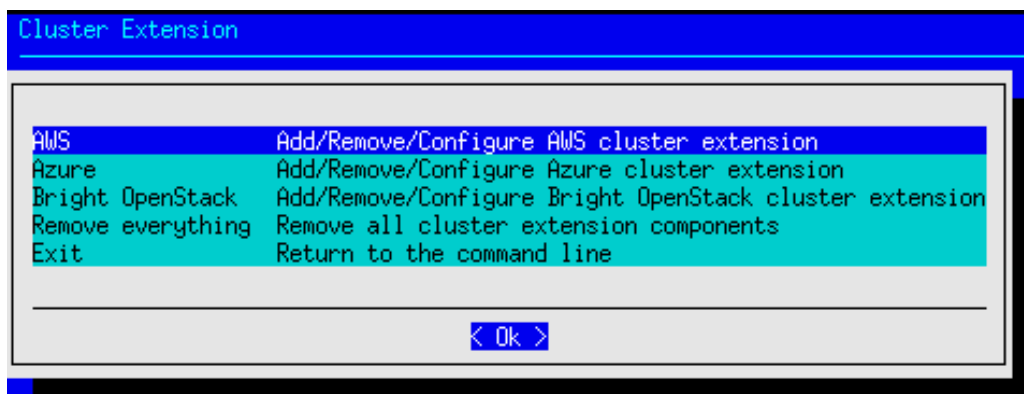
Cluster Extension

| | |
|---|---|
| AWS | Add/Remove/Configure AWS cluster extension |
| Azure | Add/Remove/Configure Azure cluster extension |
| Bright OpenStack | Add/Remove/Configure Bright OpenStack cluster extension |
| Remove everything | Remove all cluster extension components |
| Exit | Return to the command line |

< Ok >